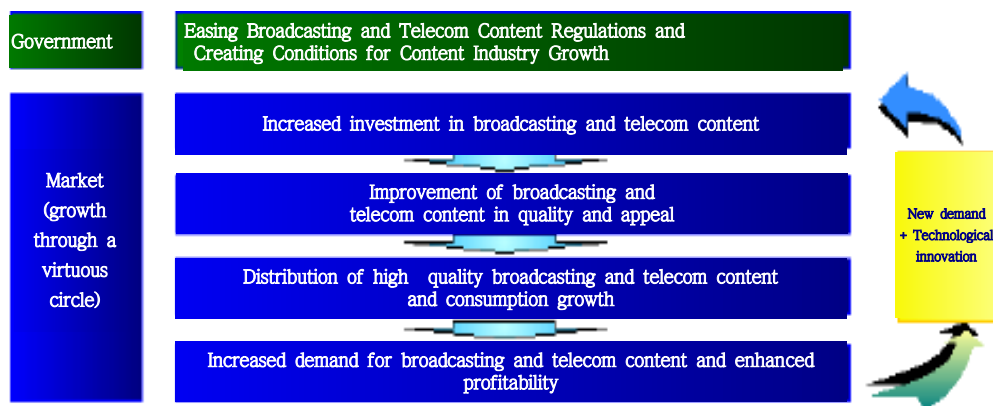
Government

Easing Broadcasting and Telecom Content Regulations and Creating Conditions for Content Industry Growth

Market (growth through a virtuous circle)

Increased investment in broadcasting and telecom content

Improvement of broadcasting and telecom content in quality and appeal

Distribution of high quality broadcasting and telecom content and consumption growth

Increased demand for broadcasting and telecom content and enhanced profitability

New demand + Technological innovation